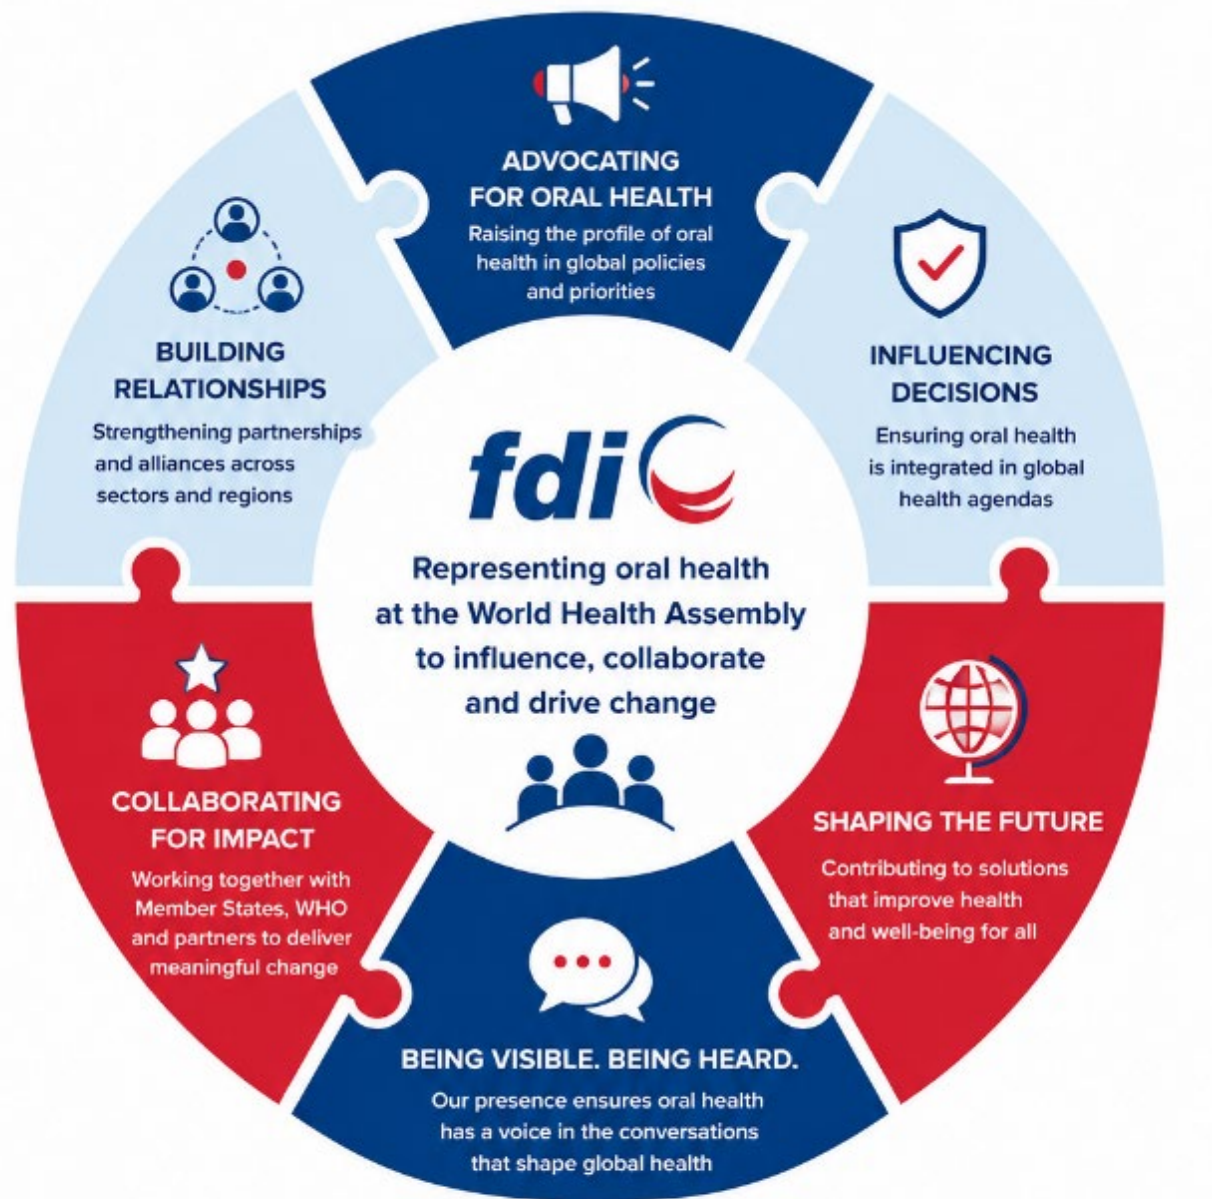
ADVOCATING FOR ORAL HEALTH
Raising the profile of oral health in global policies and priorities

INFLUENCING DECISIONS
Ensuring oral health is integrated in global health agendas

SHAPING THE FUTURE
Contributing to solutions that improve health and well-being for all

BEING VISIBLE. BEING HEARD.
Our presence ensures oral health has a voice in the conversations that shape global health

COLLABORATING FOR IMPACT
Working together with Member States, WHO and partners to deliver meaningful change

BUILDING RELATIONSHIPS
Strengthening partnerships and alliances across sectors and regions

fdi

Representing oral health at the World Health Assembly to influence, collaborate and drive change